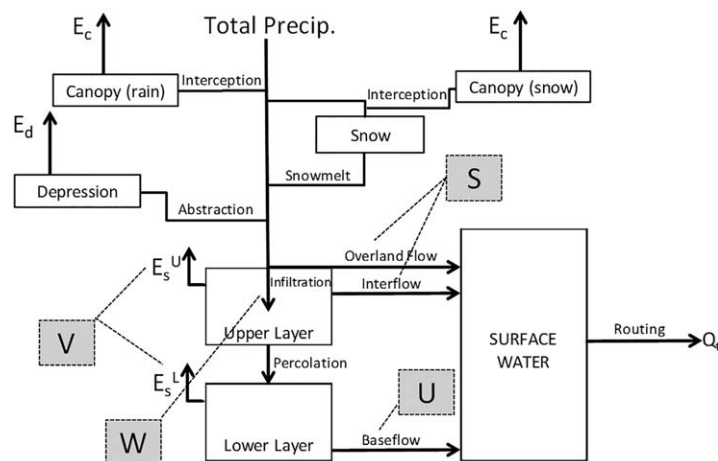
Total Precip.

$E_c$

$E_c$

Canopy (rain)

Interception

Interception

Canopy (snow)

$E_d$

Snow

Depression

Snowmelt

S

Abstraction

$E_s^U$

Overland Flow

Infiltration

Interflow

V

Upper Layer

SURFACE WATER

Routing

$Q_t$

Percolation

$E_s^L$

U

W

Lower Layer

Baseflow